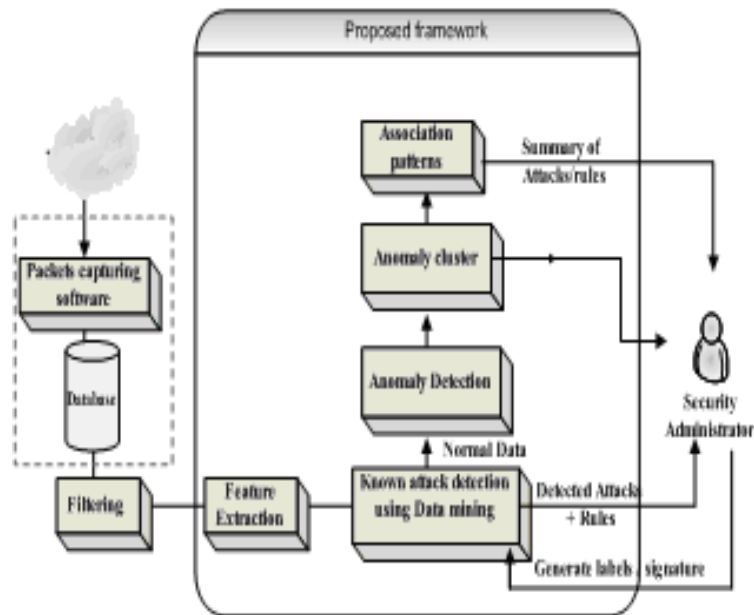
Proposed framework

Association patterns

Summary of Attacks/rules

Packets capturing software

Anomaly cluster

Database

Anomaly Detection

Security Administrator

Normal Data

Filtering

Feature Extraction

Known attack detection using Data mining

Detected Attacks + Rules

Generate labels , signature